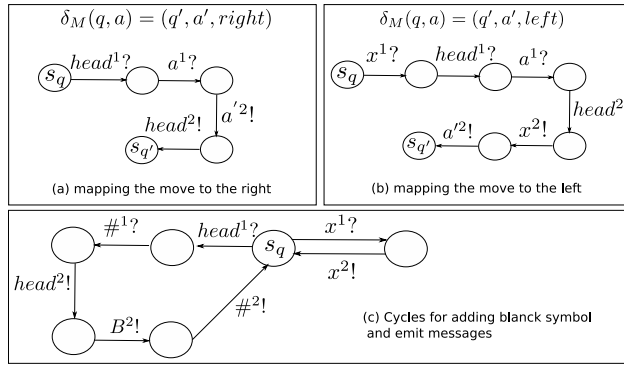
$\delta_M(q,a) = (q', a', right)$

$s_q$ $head^1?$ $a^1?$ $a'^2!$ $head^2!$ $s_{q'}$

(a) mapping the move to the right

$\delta_M(q,a) = (q', a', left)$

$s_q$ $x^1?$ $head^1?$ $a^1?$ $head^2$ $x^2!$ $a'^2!$ $s_{q'}$

(b) mapping the move to the left

$\#^1?$ $head^1?$ $s_q$ $x^1?$ $x^2!$ $head^2!$ $B^2!$ $\#^2!$

(c) Cycles for adding blanck symbol and emit messages